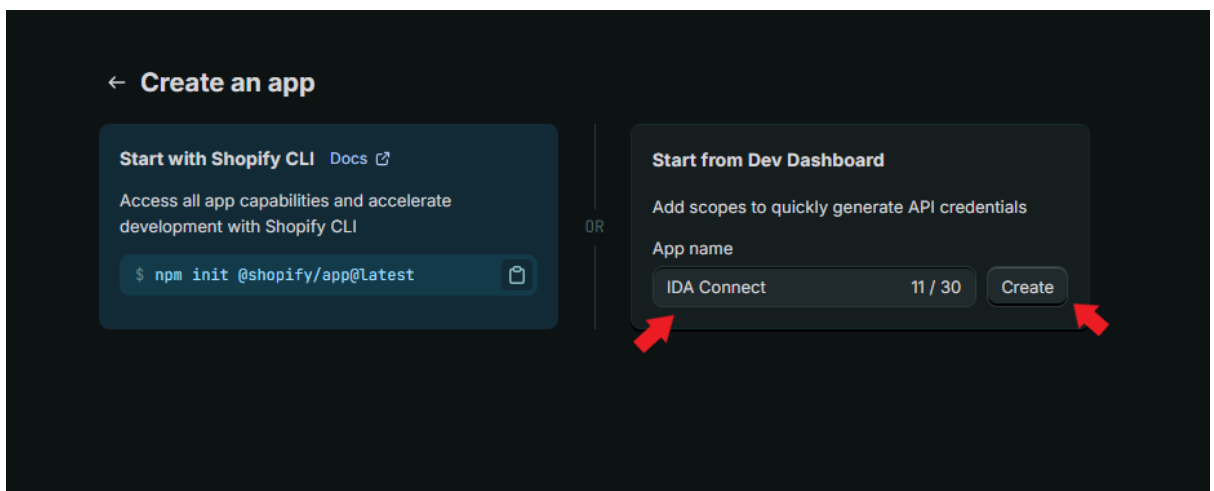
← Create an app

Start with Shopify CLI Docs

Access all app capabilities and accelerate development with Shopify CLI

$ npm init @shopify/app@latest

OR

Start from Dev Dashboard

Add scopes to quickly generate API credentials

App name

IDA Connect 11 / 30

Create